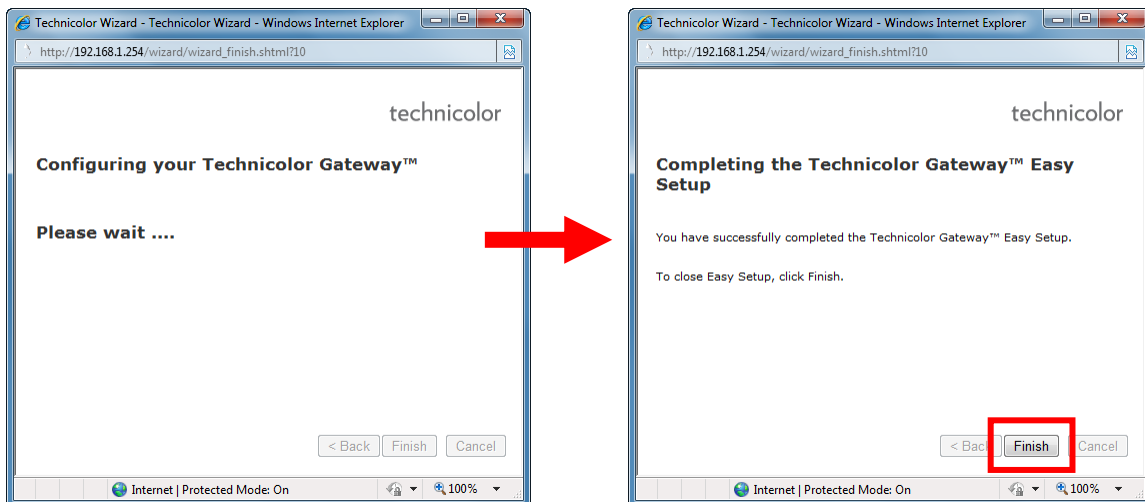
Technicolor Wizard - Technicolor Wizard - Windows Internet Explorer

http://192.168.1.254/wizard/wizard_finish.shtml?10

technicolor

Configuring your Technicolor Gateway™

Please wait ....

< Back Finish Cancel

Internet | Protected Mode: On 100%

Technicolor Wizard - Technicolor Wizard - Windows Internet Explorer

http://192.168.1.254/wizard/wizard_finish.shtml?10

technicolor

Completing the Technicolor Gateway™ Easy Setup

You have successfully completed the Technicolor Gateway™ Easy Setup.

To close Easy Setup, click Finish.

< Back Finish Cancel

Internet | Protected Mode: On 100%